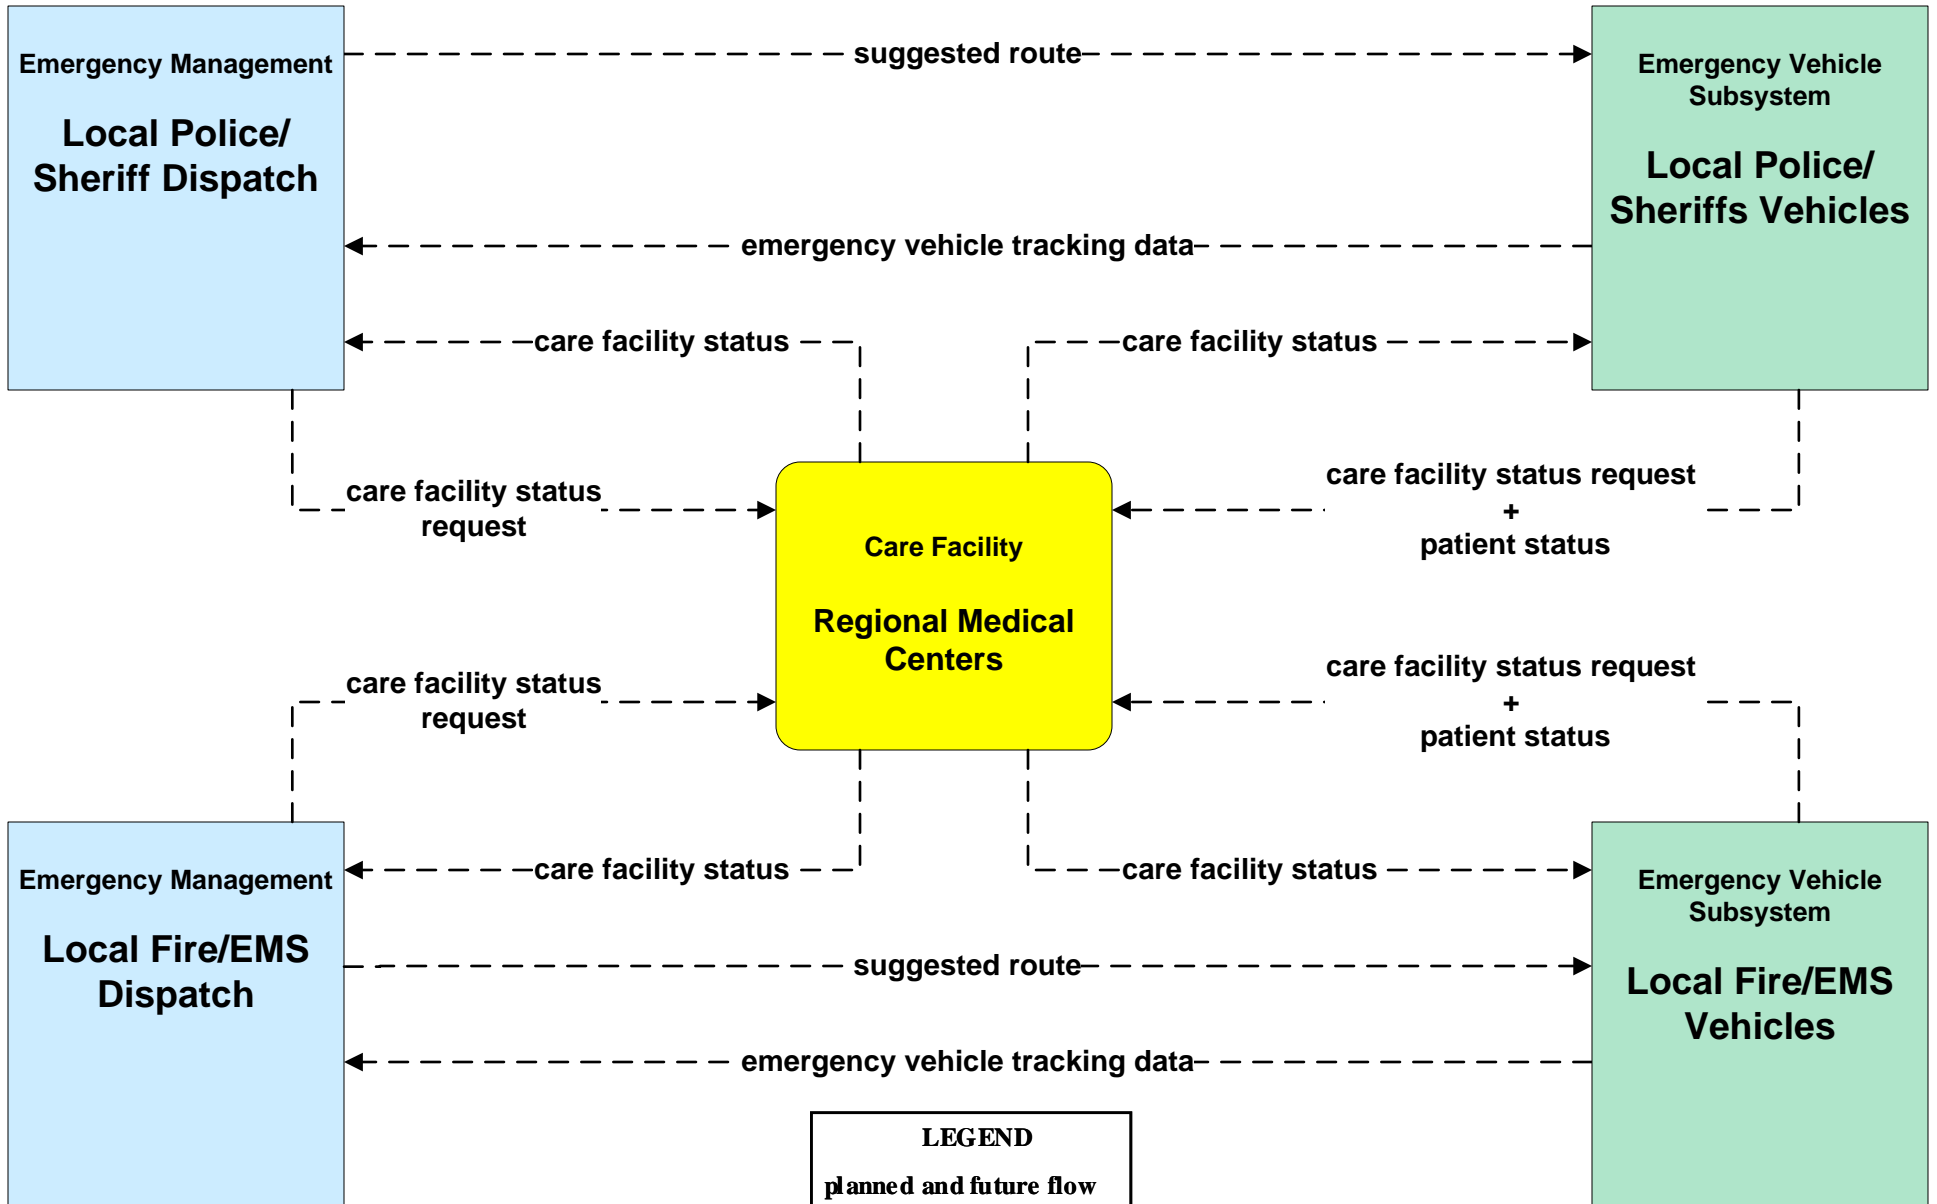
Emergency Management

Local Police/ Sheriff Dispatch

suggested route

Emergency Vehicle Subsystem

Local Police/ Sheriffs Vehicles

emergency vehicle tracking data

care facility status

care facility status

care facility status request

care facility status request
+
patient status

Care Facility

Regional Medical Centers

care facility status request

care facility status request
+
patient status

care facility status

care facility status

Emergency Management

Local Fire/EMS Dispatch

suggested route

Emergency Vehicle Subsystem

Local Fire/EMS Vehicles

emergency vehicle tracking data

LEGEND

planned and future flow